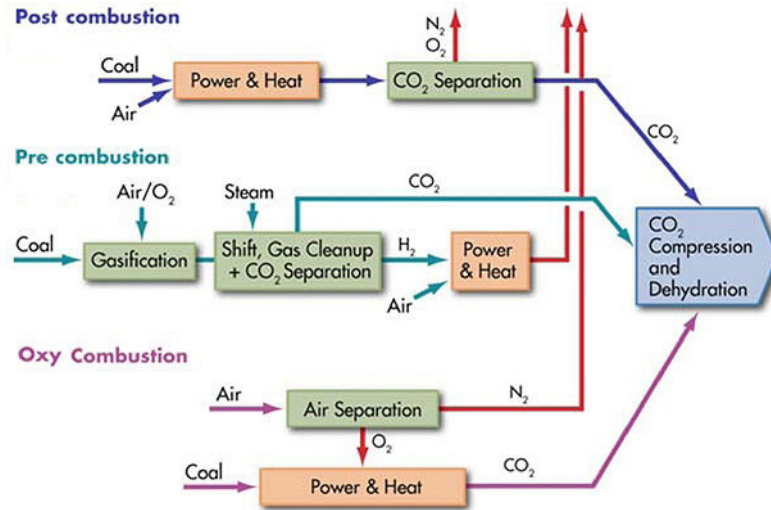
Post combustion

$N_2$
$O_2$

Coal

Air

Power & Heat

$CO_2$ Separation

$CO_2$

Pre combustion

Air/$O_2$

Steam

$CO_2$

Coal

Gasification

Shift, Gas Cleanup + $CO_2$ Separation

$H_2$

Power & Heat

Air

$CO_2$ Compression and Dehydration

Oxy Combustion

Air

Air Separation

$N_2$

$O_2$

Coal

Power & Heat

$CO_2$